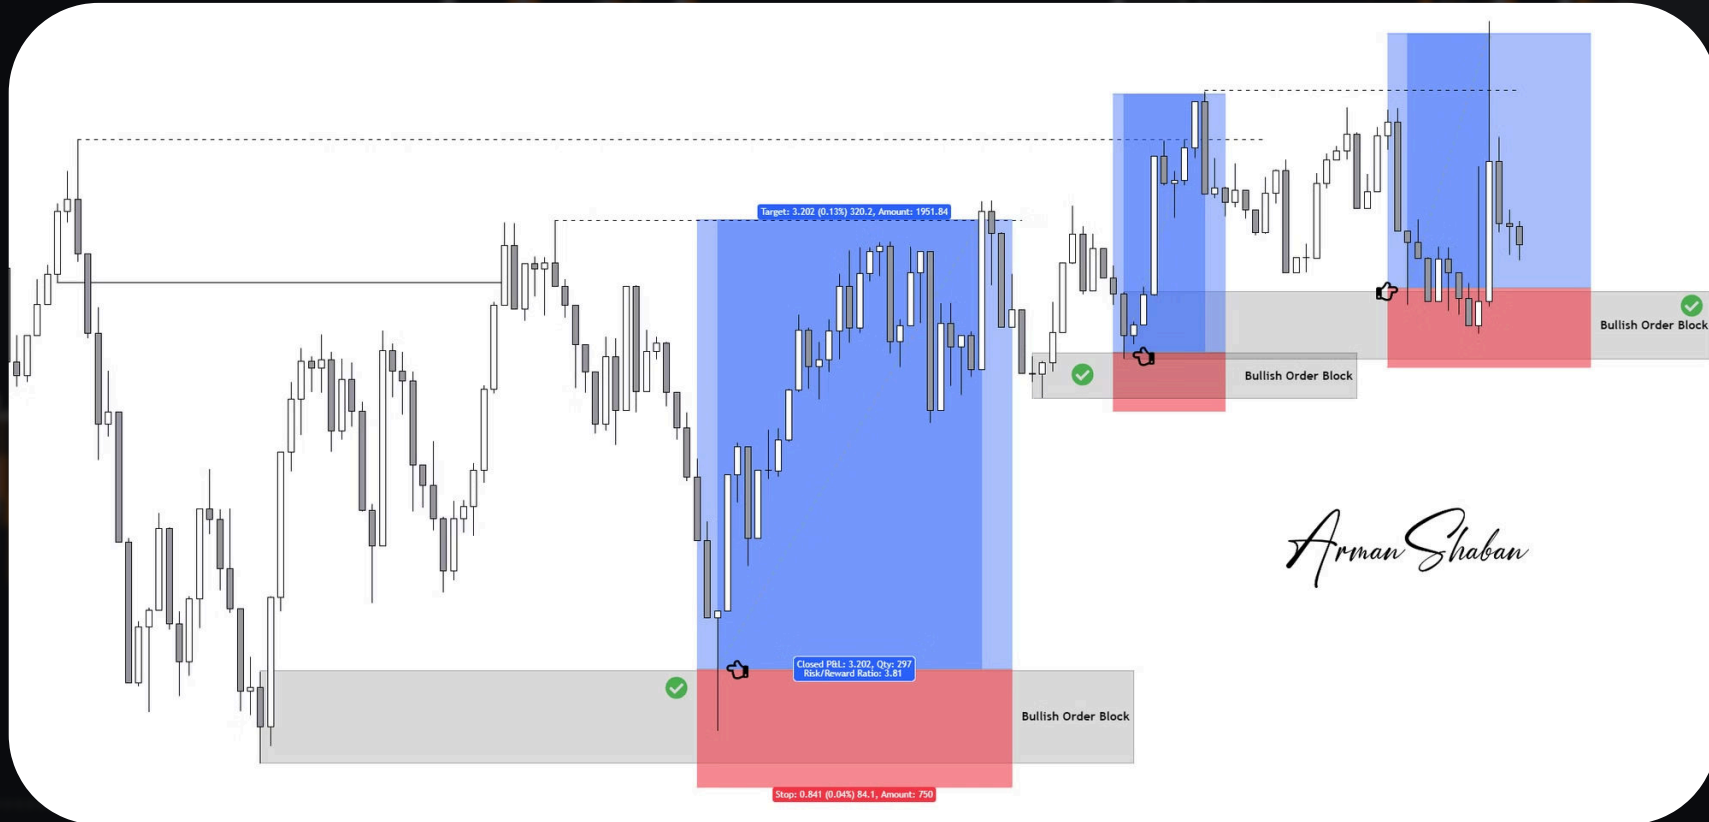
Target: 3.202 (0.13%) 320.2, Amount: 1951.84

Closed P&L: 3.202, Qty: 297
Risk/Reward Ratio: 3.81

Bullish Order Block

Stop: 0.841 (0.04%) 84.1, Amount: 750

Bullish Order Block

Bullish Order Block

Arman Shaban